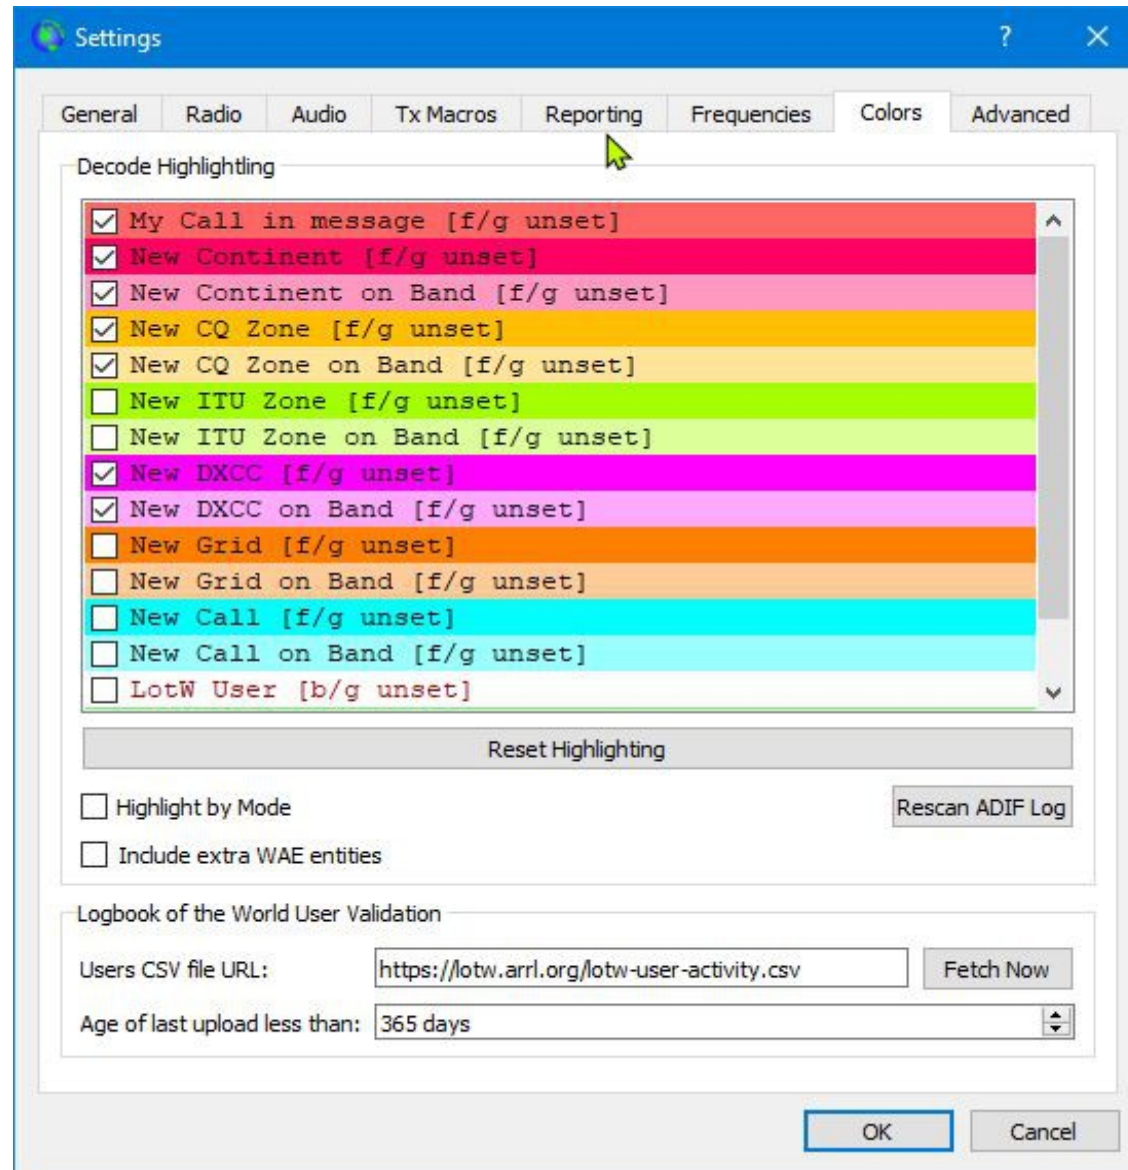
Settings ? ×

General Radio Audio Tx Macros Reporting Frequencies Colors Advanced

Decode Highlightling

My Call in message [f/g unset]
New Continent [f/g unset]
New Continent on Band [f/g unset]
New CQ Zone [f/g unset]
New CQ Zone on Band [f/g unset]
New ITU Zone [f/g unset]
New ITU Zone on Band [f/g unset]
New DXCC [f/g unset]
New DXCC on Band [f/g unset]
New Grid [f/g unset]
New Grid on Band [f/g unset]
New Call [f/g unset]
New Call on Band [f/g unset]
LotW User [b/g unset]

Reset Highlighting

Highlight by Mode

Rescan ADIF Log

Include extra WAE entities

Logbook of the World User Validation

Users CSV file URL: https://lotw.arrl.org/lotw-user-activity.csv

Fetch Now

Age of last upload less than: 365 days

OK Cancel